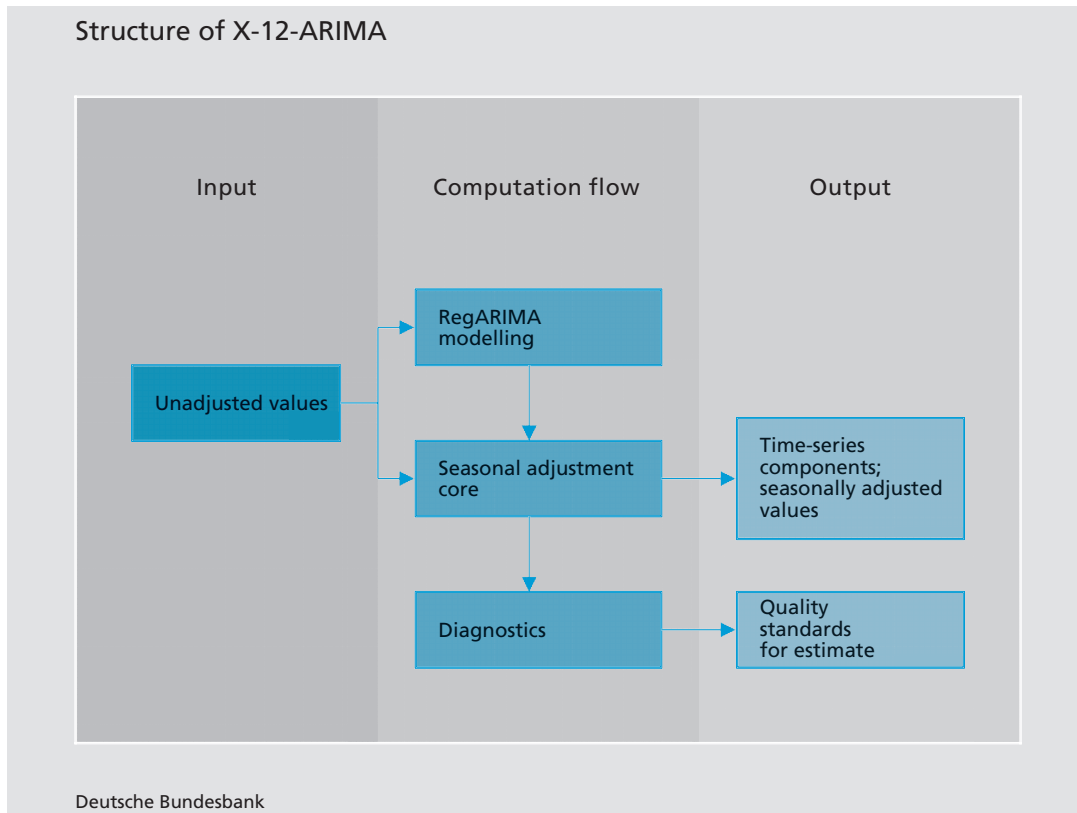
Structure of X-12-ARIMA

Input

Computation flow

Output

RegARIMA modelling

Unadjusted values

Seasonal adjustment core

Time-series components; seasonally adjusted values

Diagnostics

Quality standards for estimate

Deutsche Bundesbank